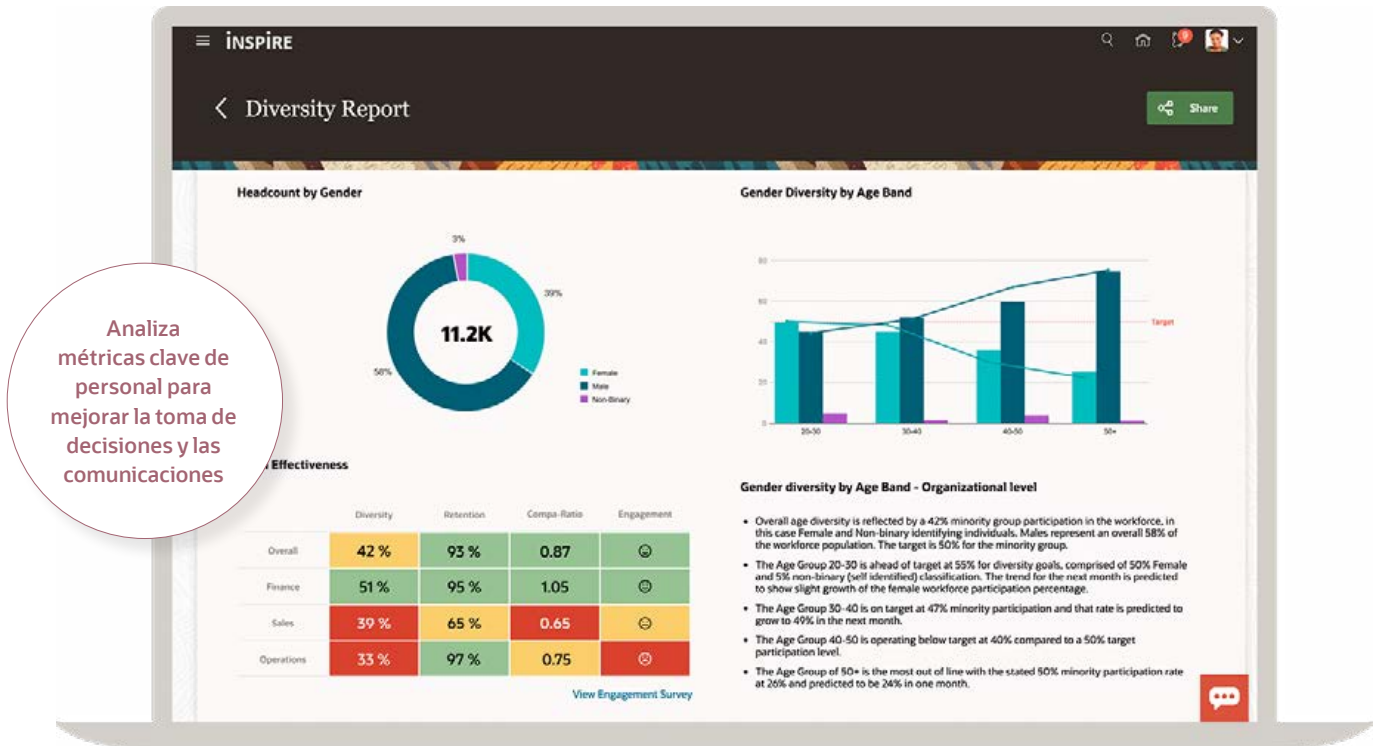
iNSPiRE

Diversity Report

Share

Headcount by Gender

3%

39%

58%

11.2K

Female
Male
Non-Binary

Gender Diversity by Age Band

80
60
40
20
0

Target

20-30
30-40
40-50
50+

Analiza métricas clave de personal para mejorar la toma de decisiones y las comunicaciones

Effectiveness

| | Diversity | Retention | Compa-Ratio | Engagement |
|---|---|---|---|---|
| Overall | 42 % | 93 % | 0.87 | |
| Finance | 51 % | 95 % | 1.05 | |
| Sales | 39 % | 65 % | 0.65 | |
| Operations | 33 % | 97 % | 0.75 | |

View Engagement Survey

Gender diversity by Age Band - Organizational level

• Overall age diversity is reflected by a 42% minority group participation in the workforce, in this case Female and Non-binary identifying individuals. Males represent an overall 58% of the workforce population. The target is 50% for the minority group.

• The Age Group 20-30 is ahead of target at 55% for diversity goals, comprised of 50% Female and 5% non-binary (self identified) classification. The trend for the next month is predicted to show slight growth of the female workforce participation percentage.

• The Age Group 30-40 is on target at 47% minority participation and that rate is predicted to grow to 49% in the next month.

• The Age Group 40-50 is operating below target at 40% compared to a 50% target participation level.

• The Age Group of 50+ is the most out of line with the stated 50% minority participation rate at 26% and predicted to be 24% in one month.